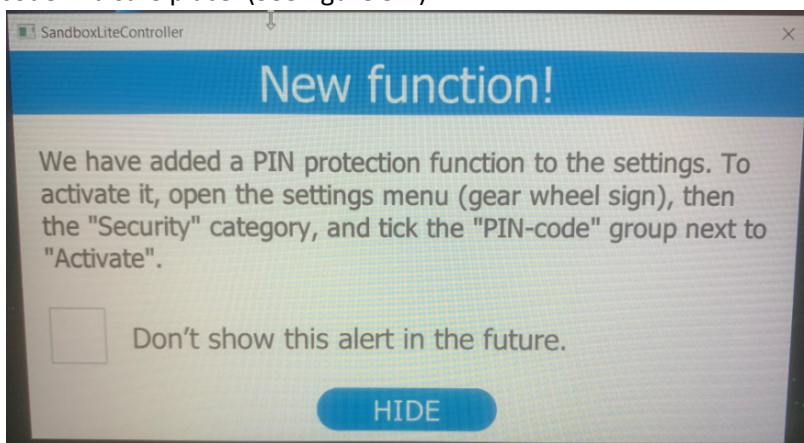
SandboxLiteController

New function!

We have added a PIN protection function to the settings. To activate it, open the settings menu (gear wheel sign), then the "Security" category, and tick the "PIN-code" group next to "Activate".

Don't show this alert in the future.

HIDE